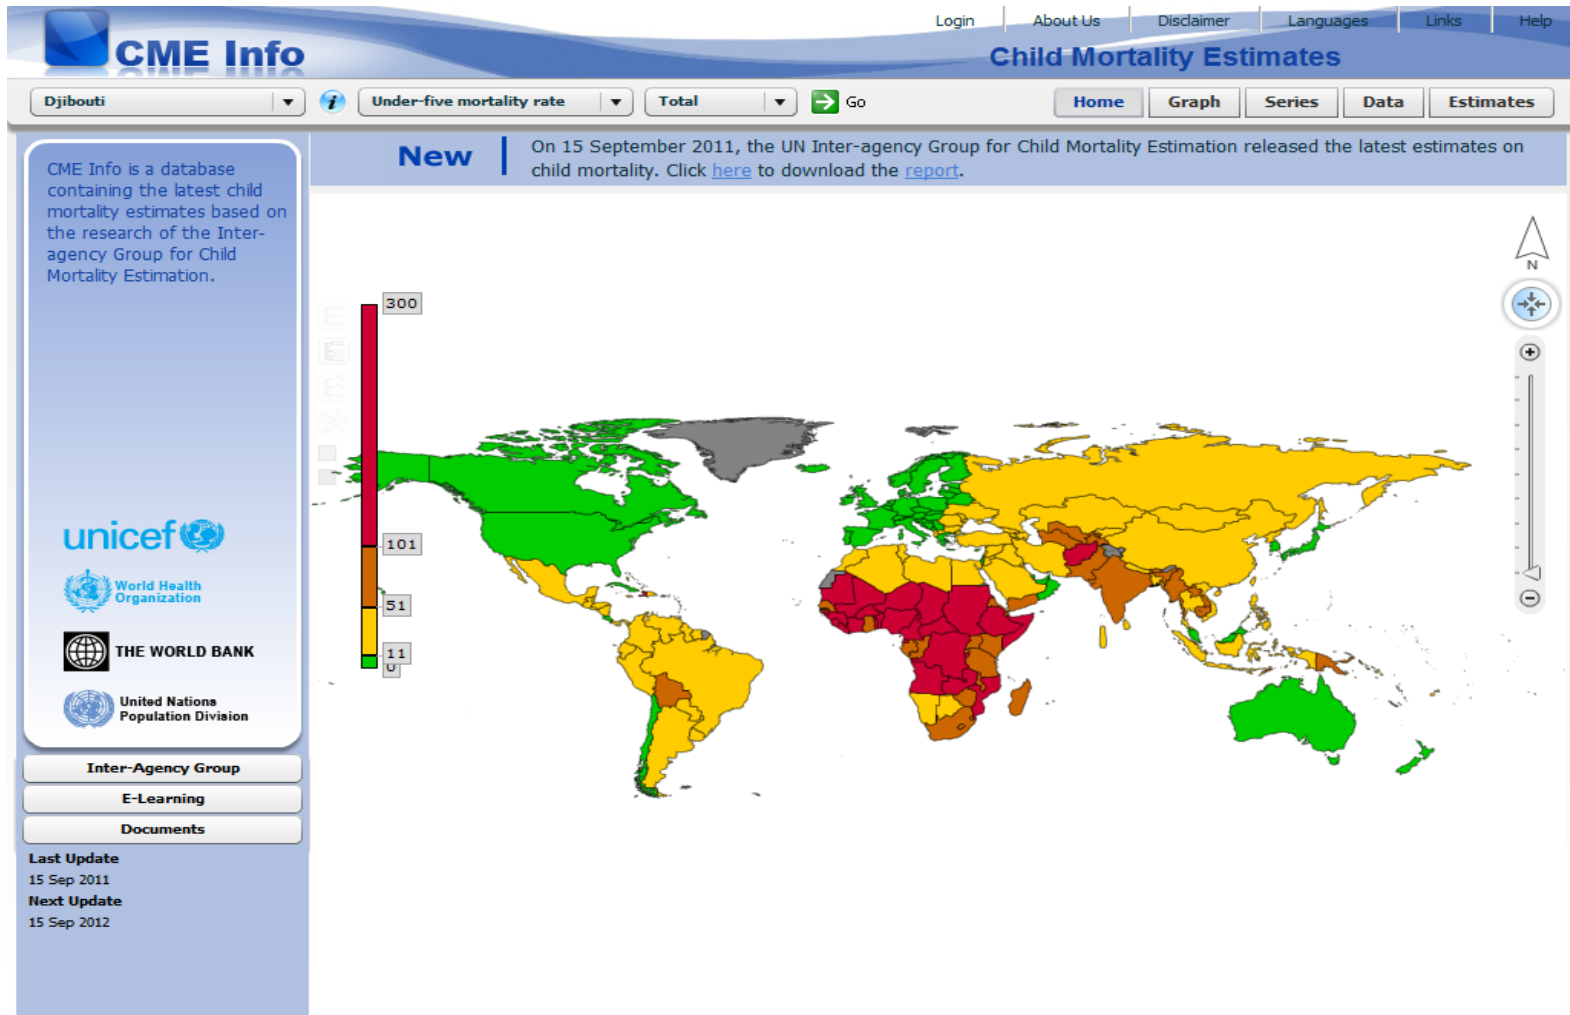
CME Info

Login | About Us | Disclaimer | Languages | Links | Help

Child Mortality Estimates

Djibouti ▼ Under-five mortality rate ▼ Total ▼ Go

Home Graph Series Data Estimates

CME Info is a database containing the latest child mortality estimates based on the research of the Inter-agency Group for Child Mortality Estimation.

unicef

World Health Organization

THE WORLD BANK

United Nations Population Division

Inter-Agency Group

E-Learning

Documents

Last Update
15 Sep 2011
Next Update
15 Sep 2012

New

On 15 September 2011, the UN Inter-agency Group for Child Mortality Estimation released the latest estimates on child mortality. Click here to download the report.

300
101
51
11
0

N